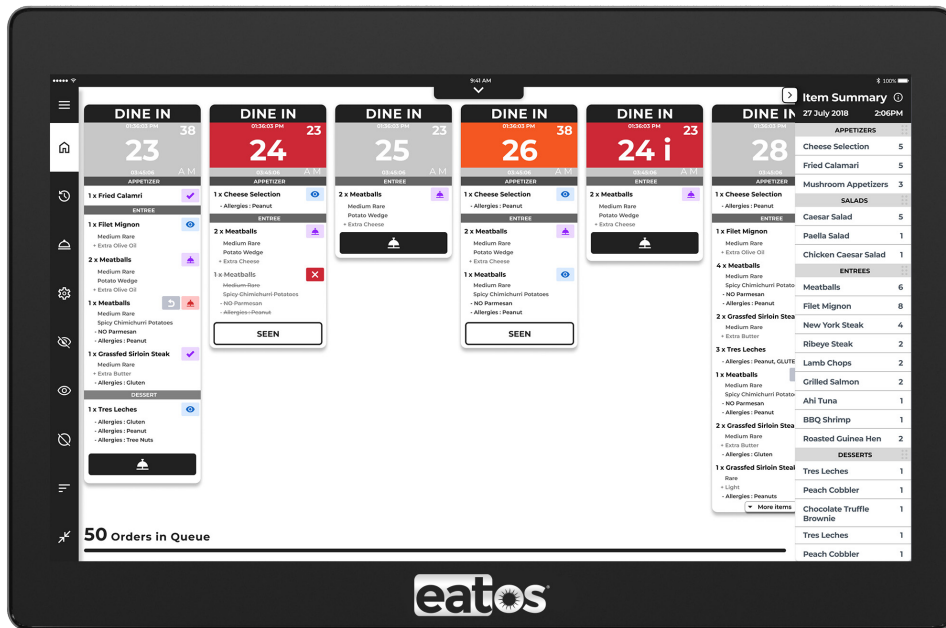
9:41 AM
100%

DINE IN
01:36:03 PM
38
23
AM
03:45:06
APPETIZER
1 x Fried Calamari
ENTREE
1 x Filet Mignon
Medium Rare
+ Extra Olive Oil
2 x Meatballs
Medium Rare
Potato Wedge
+ Extra Olive Oil
1 x Meatballs
Medium Rare
Spicy Chimichurri Potatoes
- NO Parmesan
- Allergies : Peanut
1 x Grassfed Sirloin Steak
Medium Rare
+ Extra Butter
- Allergies : Gluten
DESSERT
1 x Tres Leches
- Allergies : Gluten
- Allergies : Peanut
- Allergies : Tree Nuts

DINE IN
01:36:03 PM
23
24
AM
03:45:06
APPETIZER
1 x Cheese Selection
- Allergies : Peanut
ENTREE
2 x Meatballs
Medium Rare
Potato Wedge
+ Extra Cheese
1 x Meatballs
Medium Rare
Spicy Chimichurri Potatoes
- NO Parmesan
- Allergies : Peanut
SEEN

DINE IN
01:36:03 PM
23
25
AM
03:45:06
ENTREE
2 x Meatballs
Medium Rare
Potato Wedge
+ Extra Cheese

DINE IN
01:36:03 PM
38
26
AM
03:45:06
APPETIZER
1 x Cheese Selection
- Allergies : Peanut
ENTREE
2 x Meatballs
Medium Rare
Potato Wedge
+ Extra Cheese
1 x Meatballs
Medium Rare
Spicy Chimichurri Potatoes
- NO Parmesan
- Allergies : Peanut
SEEN

DINE IN
01:36:03 PM
23
24 i
AM
03:45:06
ENTREE
2 x Meatballs
Medium Rare
Potato Wedge
+ Extra Cheese

DINE IN
01:36:03 PM
28
AM
03:45:06
APPETIZER
1 x Cheese Selection
- Allergies : Peanut
ENTREE
1 x Filet Mignon
Medium Rare
+ Extra Olive Oil
4 x Meatballs
Medium Rare
Spicy Chimichurri Potato
- NO Parmesan
- Allergies : Peanut
2 x Grassfed Sirloin Stea
Medium Rare
+ Extra Butter
3 x Tres Leches
- Allergies : Peanut, GLUTE
1 x Meatballs
Medium Rare
Spicy Chimichurri Potato
- NO Parmesan
- Allergies : Peanut
2 x Grassfed Sirloin Stea
Medium Rare
+ Extra Butter
- Allergies : Gluten
1 x Grassfed Sirloin Stea
Rare
+ Light
- Allergies : Peanuts
More items

Item Summary
27 July 2018 2:06PM
APPETIZERS
| Cheese Selection | 5 |
| Fried Calamari | 5 |
| Mushroom Appetizers | 3 |
SALADS
| Caesar Salad | 5 |
| Paella Salad | 1 |
| Chicken Caesar Salad | 1 |
ENTREES
| Meatballs | 6 |
| Filet Mignon | 8 |
| New York Steak | 4 |
| Ribeye Steak | 2 |
| Lamb Chops | 2 |
| Grilled Salmon | 2 |
| Ahi Tuna | 1 |
| BBQ Shrimp | 1 |
| Roasted Guinea Hen | 2 |
DESSERTS
| Tres Leches | 1 |
| Peach Cobbler | 1 |
| Chocolate Truffle Brownie | 1 |
| Tres Leches | 1 |
| Peach Cobbler | 1 |

50 Orders in Queue

eatos